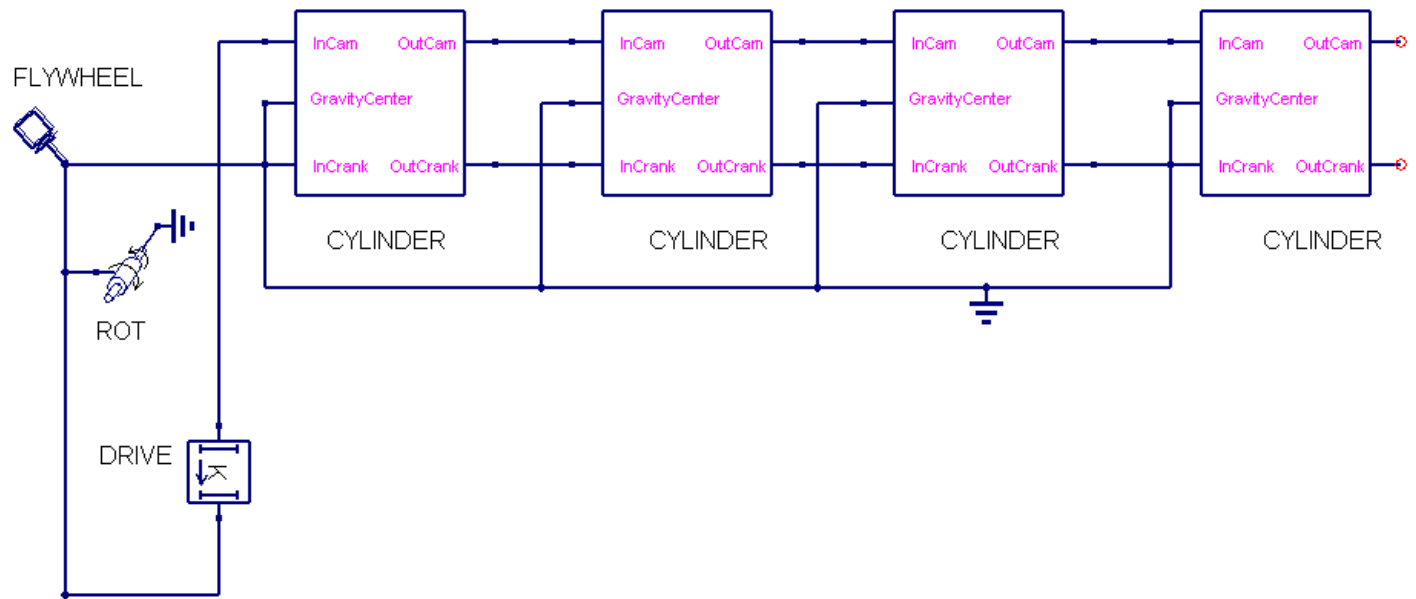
FLYWHEEL

InCam OutCam
GravityCenter
InCrank OutCrank
CYLINDER

InCam OutCam
GravityCenter
InCrank OutCrank
CYLINDER

InCam OutCam
GravityCenter
InCrank OutCrank
CYLINDER

InCam OutCam
GravityCenter
InCrank OutCrank
CYLINDER

ROT

DRIVE

K